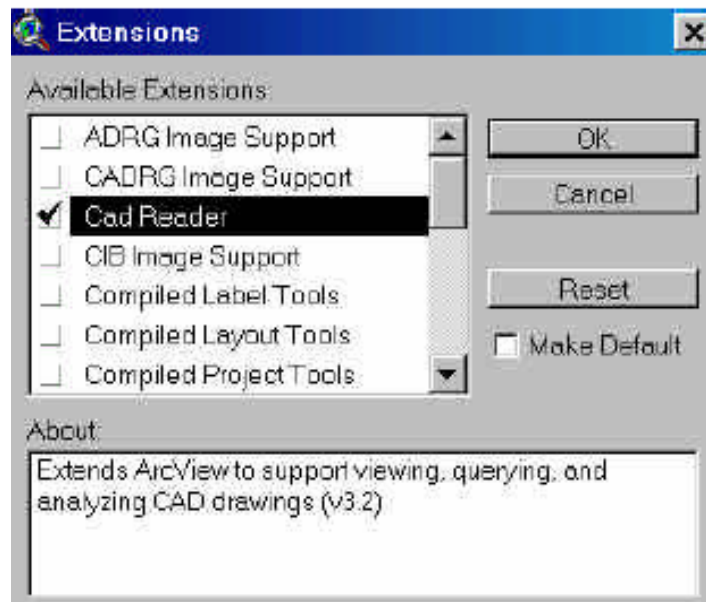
Extensions

Available Extensions

ADRG Image Support
CADRG Image Support
✔ Cad Reader
CIB Image Support
Compiled Label Tools
Compiled Layout Tools
Compiled Project Tools

OK
Cancel
Reset
Make Default

About

Extends ArcView to support viewing, querying, and analyzing CAD drawings (v3.2)